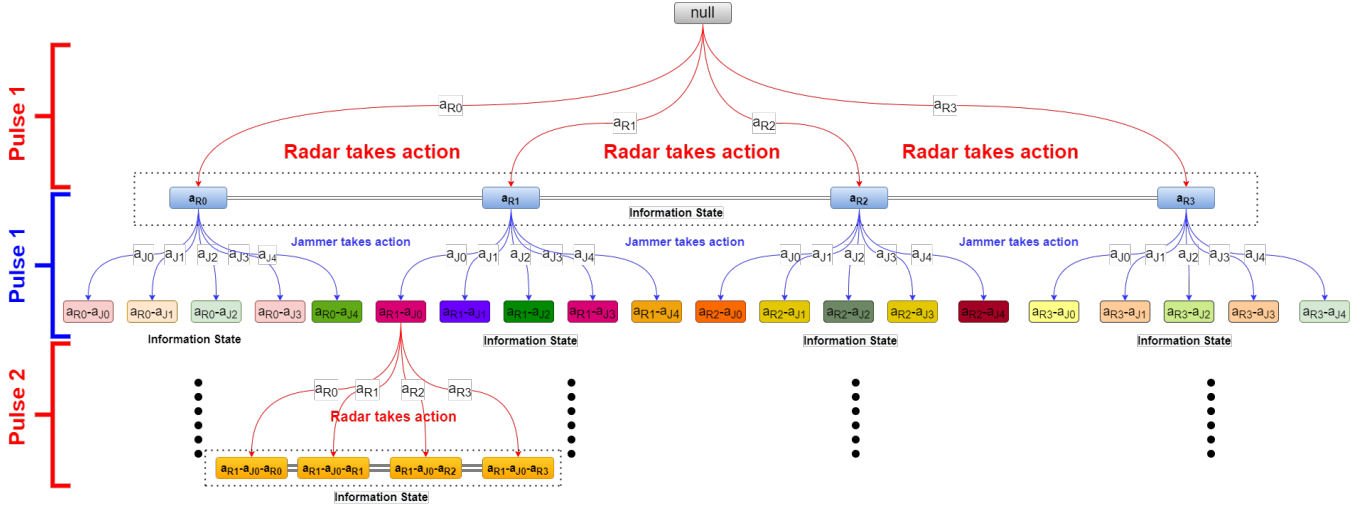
null

Pulse 1

$a_{R0}$ $a_{R1}$ $a_{R2}$ $a_{R3}$

Radar takes action Radar takes action Radar takes action

$a_{R0}$ $a_{R1}$ $a_{R2}$ $a_{R3}$

Information State

Pulse 1

Jammer takes action Jammer takes action Jammer takes action

$a_{J0}$ $a_{J1}$ $a_{J2}$ $a_{J3}$ $a_{J4}$ $a_{J0}$ $a_{J1}$ $a_{J2}$ $a_{J3}$ $a_{J4}$ $a_{J0}$ $a_{J1}$ $a_{J2}$ $a_{J3}$ $a_{J4}$ $a_{J0}$ $a_{J1}$ $a_{J2}$ $a_{J3}$ $a_{J4}$

$a_{R0}$-$a_{J0}$ $a_{R0}$-$a_{J1}$ $a_{R0}$-$a_{J2}$ $a_{R0}$-$a_{J3}$ $a_{R0}$-$a_{J4}$ $a_{R1}$-$a_{J0}$ $a_{R1}$-$a_{J1}$ $a_{R1}$-$a_{J2}$ $a_{R1}$-$a_{J3}$ $a_{R1}$-$a_{J4}$ $a_{R2}$-$a_{J0}$ $a_{R2}$-$a_{J1}$ $a_{R2}$-$a_{J2}$ $a_{R2}$-$a_{J3}$ $a_{R2}$-$a_{J4}$ $a_{R3}$-$a_{J0}$ $a_{R3}$-$a_{J1}$ $a_{R3}$-$a_{J2}$ $a_{R3}$-$a_{J3}$ $a_{R3}$-$a_{J4}$

Information State Information State Information State Information State

Pulse 2

$a_{R0}$ $a_{R1}$ $a_{R2}$ $a_{R3}$

Radar takes action

$a_{R1}$-$a_{J0}$-$a_{R0}$ $a_{R1}$-$a_{J0}$-$a_{R1}$ $a_{R1}$-$a_{J0}$-$a_{R2}$ $a_{R1}$-$a_{J0}$-$a_{R3}$

Information State